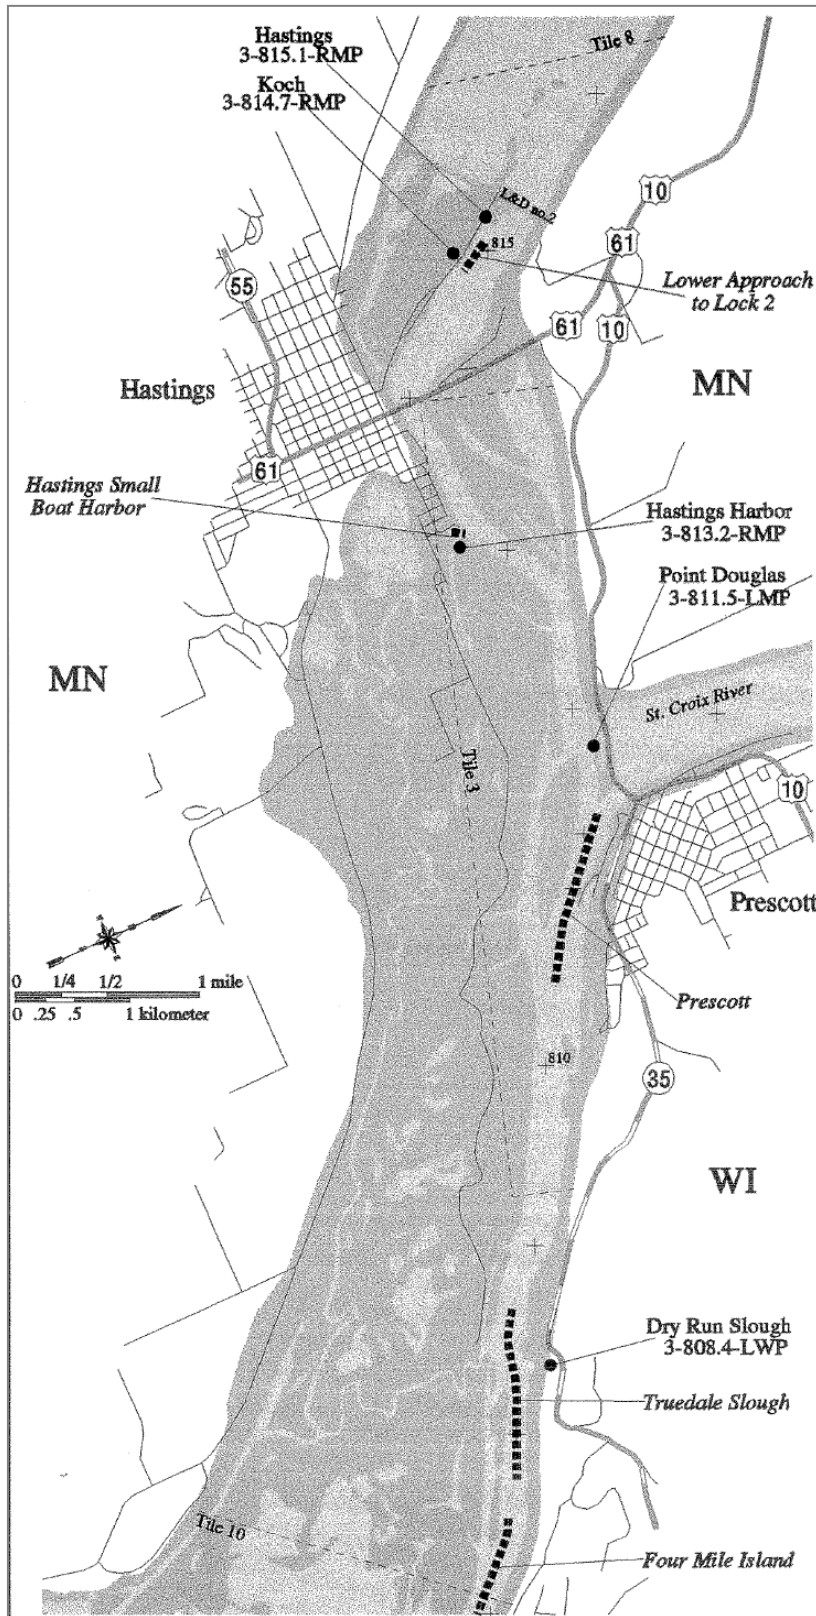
Hastings
3-815.1-RMP

Koch
3-814.7-RMP

Tile 8

L&D no.2

815

10

61

55

Lower Approach to Lock 2

61

10

Hastings

MN

61

Hastings Small Boat Harbor

Hastings Harbor
3-813.2-RMP

Point Douglas
3-811.5-LMP

MN

St. Croix River

Tile 3

10

Prescott

0 1/4 1/2 1 mile
0 .25 .5 1 kilometer

Prescott

810

35

WI

Dry Run Slough
3-808.4-LWP

Truedale Slough

Tile 10

Four Mile Island